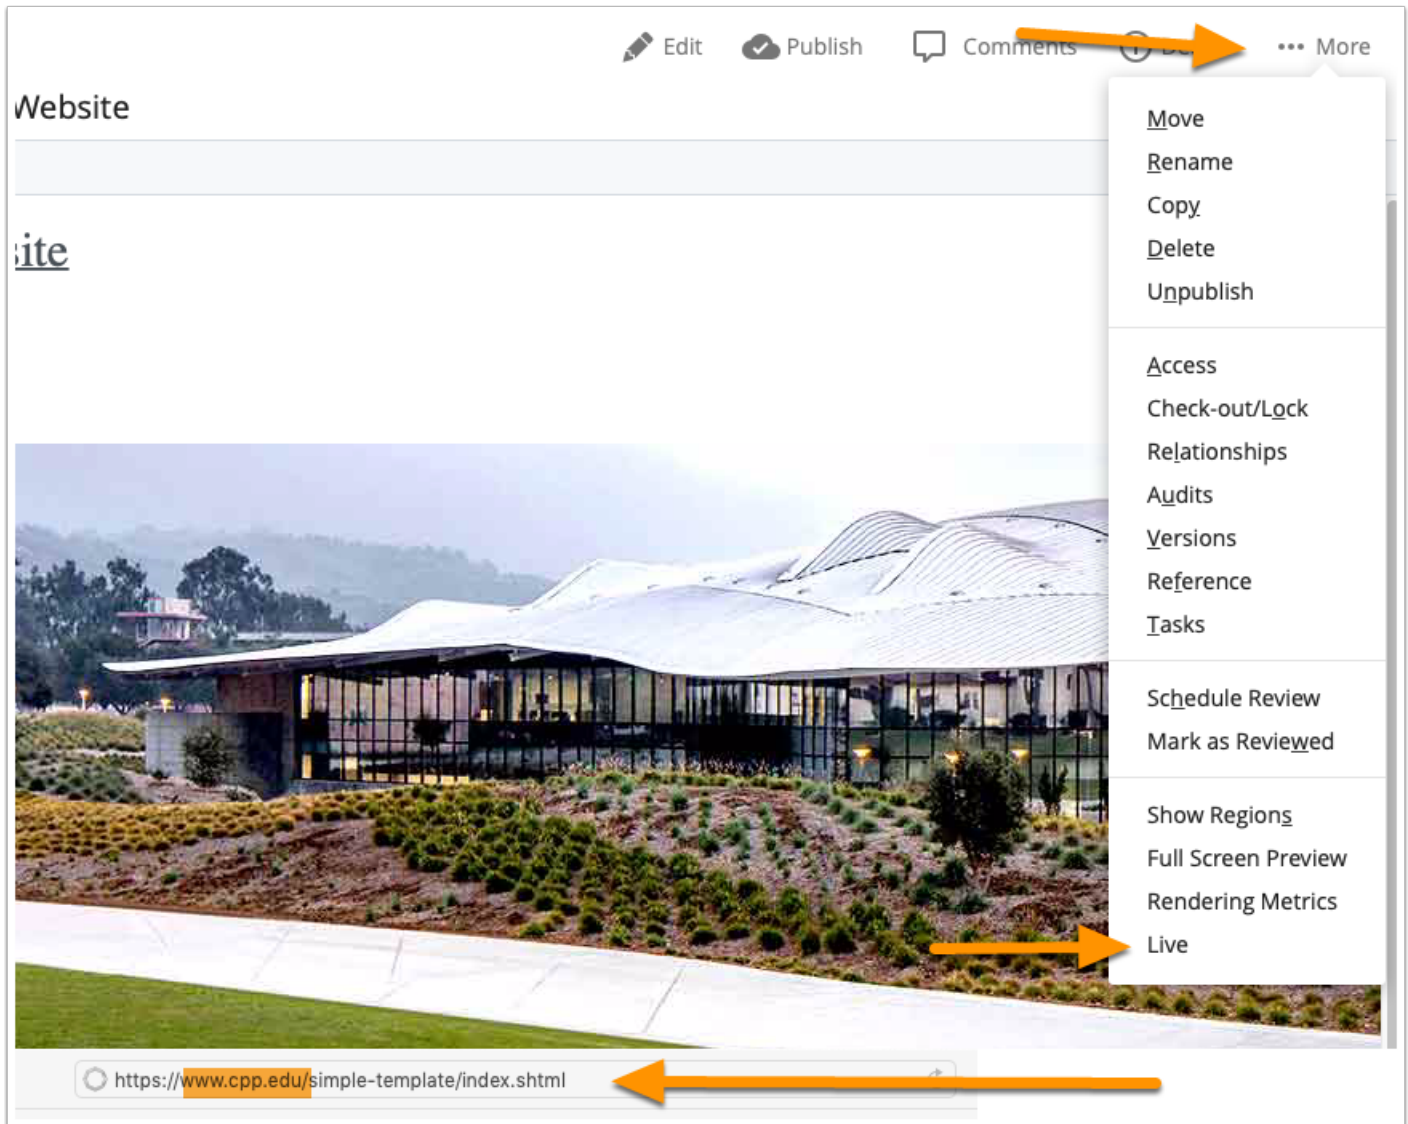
Edit Publish Comments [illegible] ••• More

Website

site

Move
Rename
Copy
Delete
Unpublish

Access
Check-out/Lock
Relationships
Audits
Versions
Reference
Tasks

Schedule Review
Mark as Reviewed

Show Regions
Full Screen Preview
Rendering Metrics
Live

https://www.cpp.edu/simple-template/index.shtml